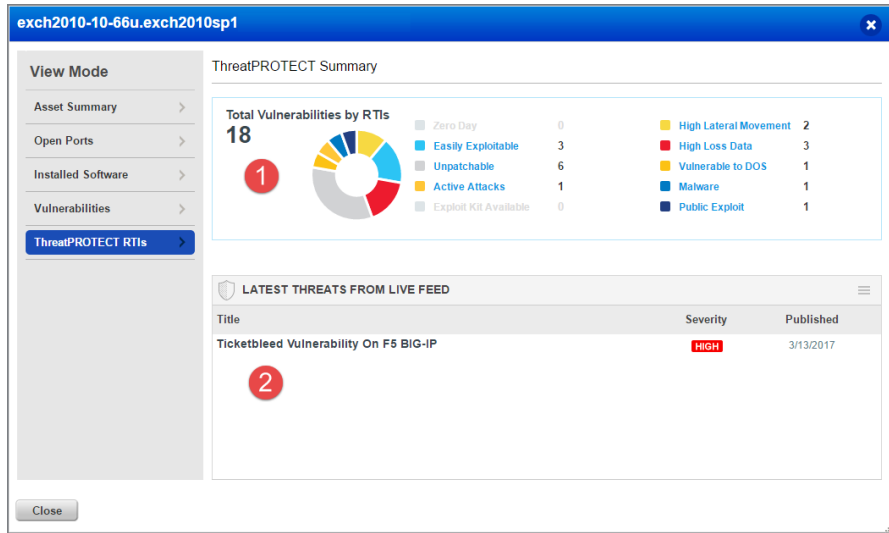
exch2010-10-66u.exch2010sp1

View Mode

Asset Summary

Open Ports

Installed Software

Vulnerabilities

ThreatPROTECT RTIs

ThreatPROTECT Summary

Total Vulnerabilities by RTIs
18

1

| | | | |
|---|---|---|---|
| Zero Day | 0 | High Lateral Movement | 2 |
| Easily Exploitable | 3 | High Loss Data | 3 |
| Unpatchable | 6 | Vulnerable to DOS | 1 |
| Active Attacks | 1 | Malware | 1 |
| Exploit Kit Available | 0 | Public Exploit | 1 |

LATEST THREATS FROM LIVE FEED

| Title | Severity | Published |
|---|---|---|
| Ticketbleed Vulnerability On F5 BIG-IP | HIGH | 3/13/2017 |

2

Close